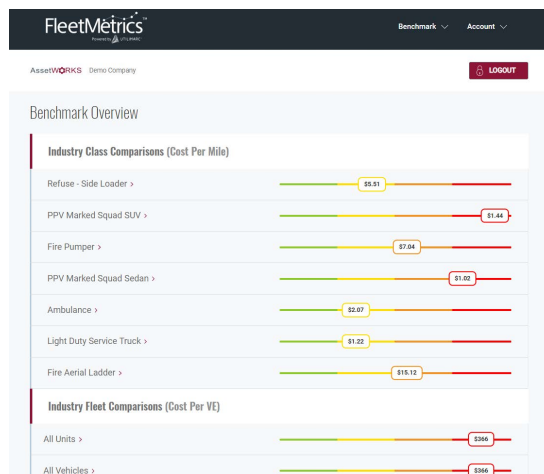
FleetMetrics™
Powered by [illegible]

Benchmark
Account

AssetWORKS Demo Company

LOGOUT

Benchmark Overview

Industry Class Comparisons (Cost Per Mile)

Refuse - Side Loader › $5.51
PPV Marked Squad SUV › $1.44
Fire Pumper › $7.04
PPV Marked Squad Sedan › $1.02
Ambulance › $2.07
Light Duty Service Truck › $1.22
Fire Aerial Ladder › $15.12

Industry Fleet Comparisons (Cost Per VE)

All Units › $366
All Vehicles › $366